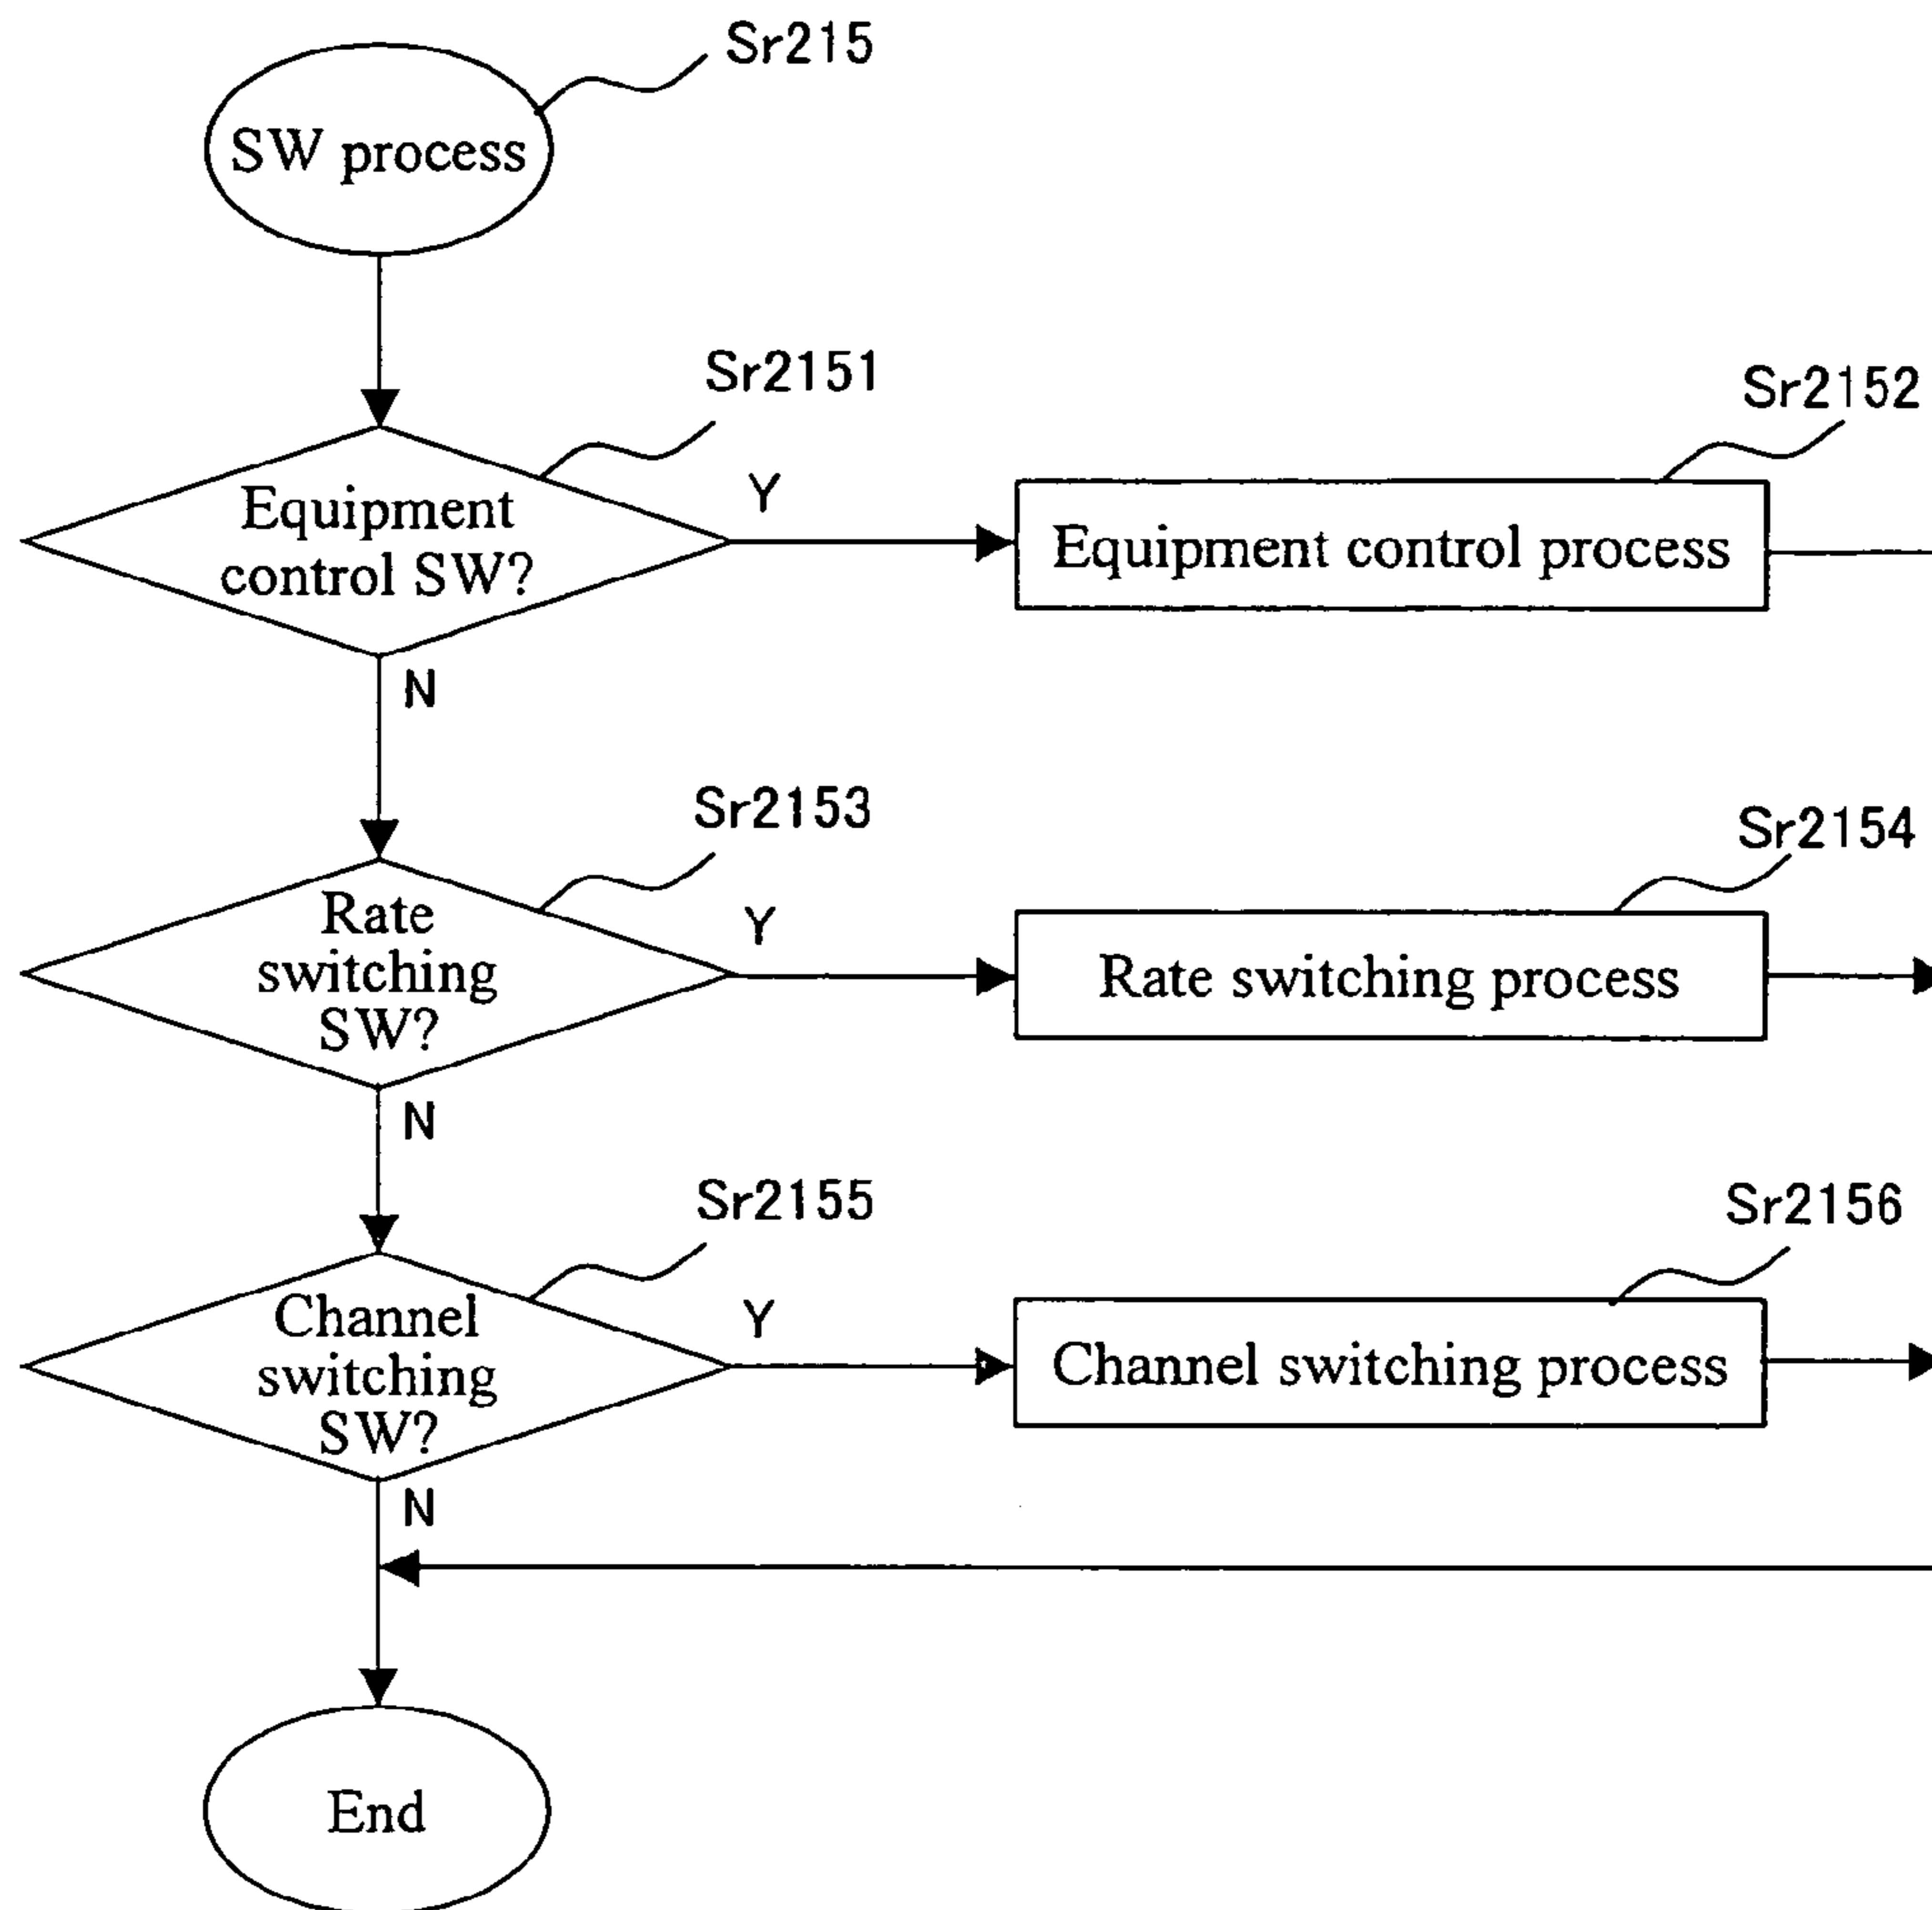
Sr215
SW process

Sr2151
Equipment control SW?
Y
Sr2152
Equipment control process
N

Sr2153
Rate switching SW?
Y
Sr2154
Rate switching process
N

Sr2155
Channel switching SW?
Y
Sr2156
Channel switching process
N

End